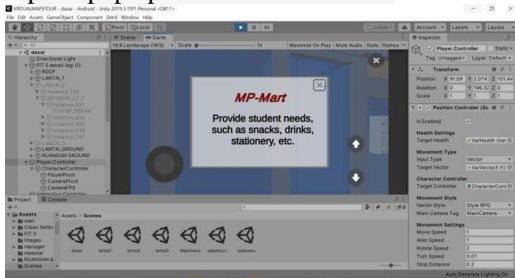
VIRTUALMAPSTOUR - dasar - Android - Unity 2019.3.10f1 Personal <DX11>
File Edit Assets GameObject Component Zetcil Window Help
Pivot Global
Collab Account Layers Layout
Hierarchy
dasar
Directional Light
FIT 5 sekali lagi (1)
ROOF
LANTAI_1
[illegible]
LANTAI_GROUND
RUANGAN GROUND
PlayerController
CharacterController
PlayerPivot
CameraRPG
CameraFPS
Scene Game
16:9 Landscape (16:9) Scale 1x
Maximize On Play Mute Audio Stats Gizmos
MP-Mart
Provide student needs, such as snacks, drinks, stationery, etc.
Inspector
Player Controller
Static
Tag Untagged Layer Default
Transform
Position X 91.08 Y 2.074 Z 161.64
Rotation X 0 Y 196.32 Z 0
Scale X 1 Y 1 Z 1
Position Controller (Sc
Is Enabled
Health Settings
Target Health VarHealth (Var
Movement Type
Input Type Vector
Target Vector VarVector3 (V
Character Controller
Target Controller CharacterCont
Movement Style
Vector Style Style RPG
Main Camera Tag MainCamera
Movement Settings
Move Speed 1
Alter Speed 1
Rotate Speed 7
Turn Speed 0.01
Stop Distance 0
Project Console
Assets > Scenes
Assets
asal
FIT X
Images
manager
material
Plugins
Scenes
dasar lantai1 lantai2 lantai3 lobimenu splashscr... submenu
Auto Generate Lighting On